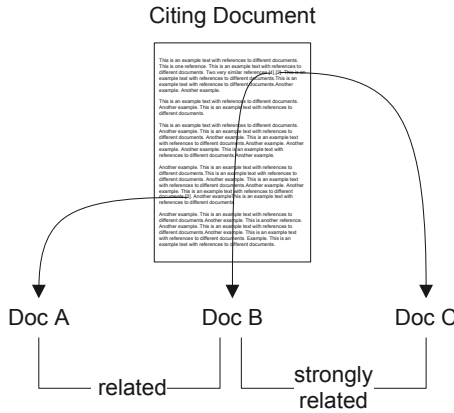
Citing Document

This is an example text with references to different documents. This is one reference. This is an example text with references to different documents. Two very similar references [2] [3]. This is an example text with references to different documents.This is an example text with references to different documents.Another example. Another example.

This is an example text with references to different documents. This is an example text with references to different documents.

This is an example text with references to different documents. Another example. This is an example text with references to different documents. Another example. This is an example text with references to different documents. Another example. Another example. Another example. This is an example text with references to different documents.Another example.

Another example. This is an example text with references to different documents.This is an example text with references to different documents. Another example. This is an example text with references to different documents. Another example. Another example. This is an example text with references to different documents [1]. Another example. This is an example text with references to different documents.

Another example. This is an example text with references to different documents.Another example. This is another reference. Another example. This is an example text with references to different documents. Another example. This is an example text with references to different documents. Example. This is an example text with references to different documents.

Doc A

Doc B

Doc C

related

strongly related